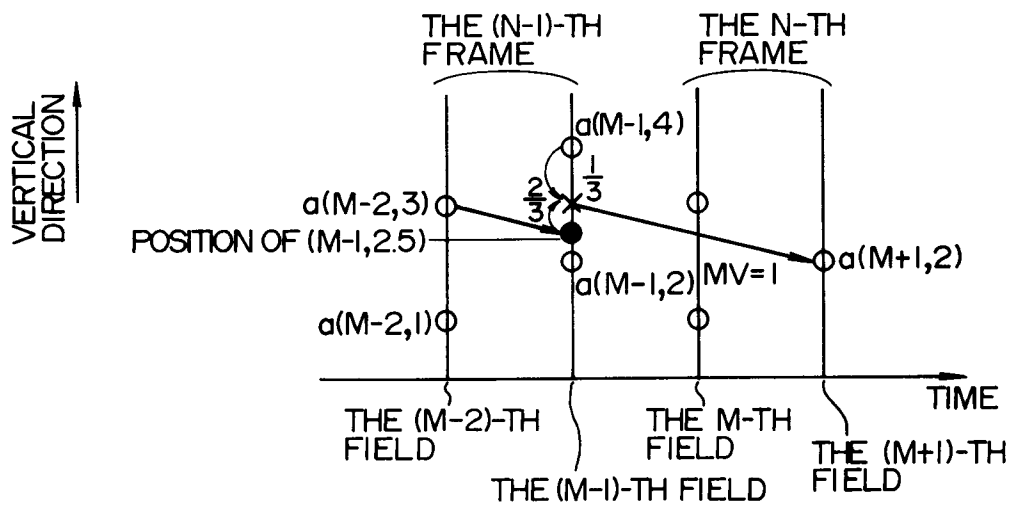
THE (N-1)-TH FRAME

THE N-TH FRAME

VERTICAL DIRECTION

a(M-1,4)

$\frac{1}{3}$

$\frac{2}{3}$

a(M-2,3)

POSITION OF (M-1,2.5)

a(M-1,2)

MV=1

a(M+1,2)

a(M-2,1)

TIME

THE (M-2)-TH FIELD

THE M-TH FIELD

THE (M+1)-TH FIELD

THE (M-1)-TH FIELD